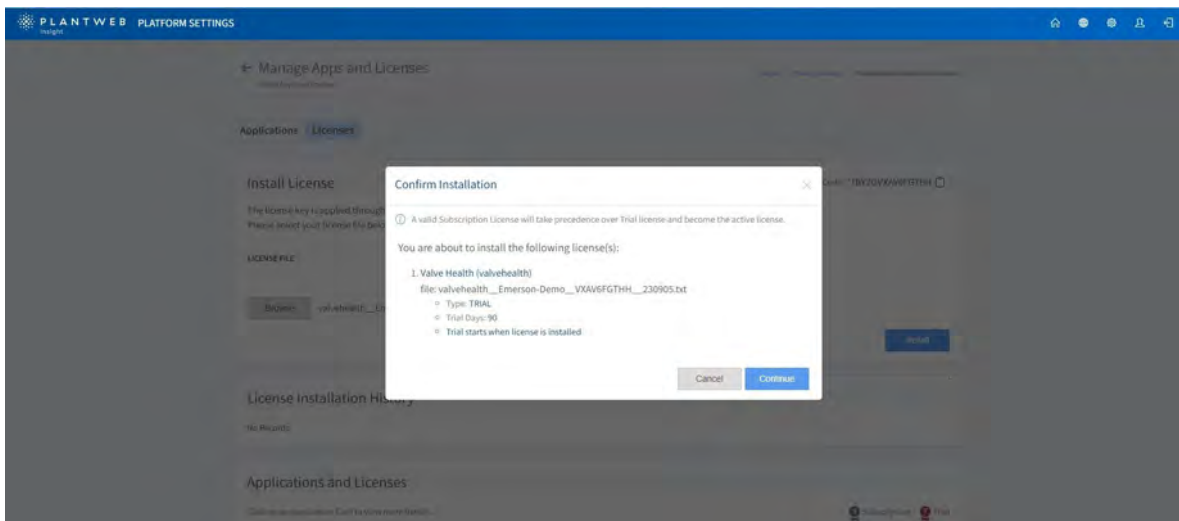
PLANTWEB Insight PLATFORM SETTINGS

← Manage Apps and Licenses

Applications Licenses

Install License

The license key is supplied through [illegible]
Please select your license file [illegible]

LICENSE FILE

Browse valvehealth__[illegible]

Install

License Installation History

No Records

Applications and Licenses

Confirm Installation

ⓘ A valid Subscription License will take precedence over Trial license and become the active license.

You are about to install the following license(s):

1. Valve Health (valvehealth)
file: valvehealth__Emerson-Demo__VXAV6FGTHH__230905.txt
◦ Type: TRIAL
◦ Trial Days: 90
◦ Trial starts when license is installed

Cancel Continue